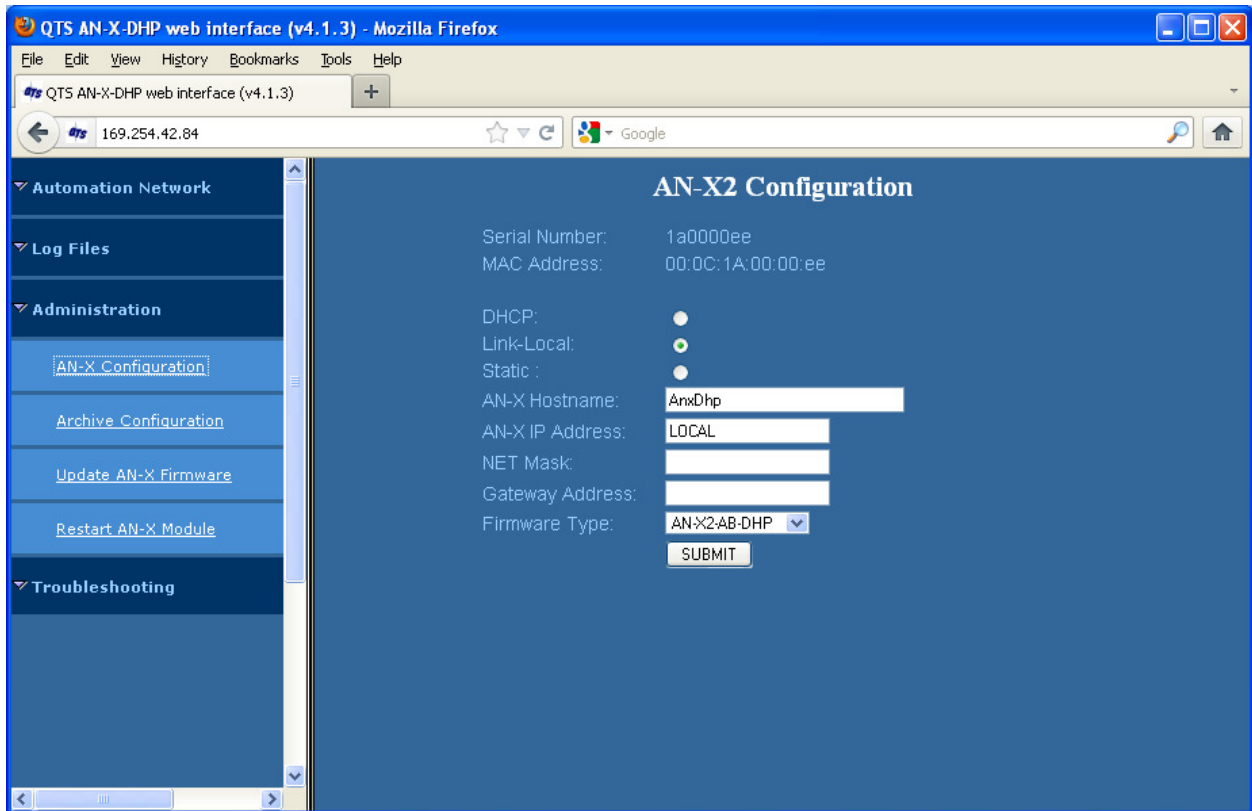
QTS AN-X-DHP web interface (v4.1.3) - Mozilla Firefox

File Edit View History Bookmarks Tools Help

QTS AN-X-DHP web interface (v4.1.3)

169.254.42.84

Google

Automation Network

Log Files

Administration

AN-X Configuration

Archive Configuration

Update AN-X Firmware

Restart AN-X Module

Troubleshooting

AN-X2 Configuration

Serial Number: 1a0000ee
MAC Address: 00:0C:1A:00:00:ee

DHCP:
Link-Local:
Static :
AN-X Hostname: AnxDhp
AN-X IP Address: LOCAL
NET Mask:
Gateway Address:
Firmware Type: AN-X2-AB-DHP
SUBMIT